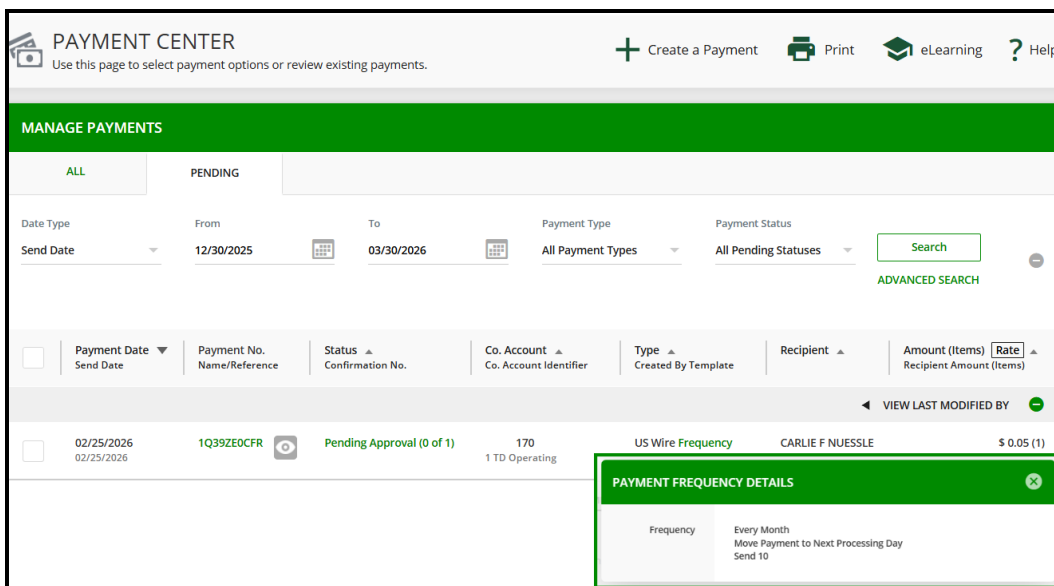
PAYMENT CENTER
Use this page to select payment options or review existing payments.

Create a Payment
Print
eLearning
Help

MANAGE PAYMENTS

ALL
PENDING

Date Type
Send Date
From
12/30/2025
To
03/30/2026
Payment Type
All Payment Types
Payment Status
All Pending Statuses
Search
ADVANCED SEARCH

| | Payment Date ▼ Send Date | Payment No. Name/Reference | Status ▲ Confirmation No. | Co. Account ▲ Co. Account Identifier | Type ▲ Created By Template | Recipient ▲ | Amount (Items) Rate ▲ Recipient Amount (Items) |
|---|---|---|---|---|---|---|---|
| | 02/25/2026 02/25/2026 | 1Q39ZE0CFR | Pending Approval (0 of 1) | 170 1 TD Operating | US Wire Frequency | CARLIE F NUESSLE | $ 0.05 (1) |

VIEW LAST MODIFIED BY

PAYMENT FREQUENCY DETAILS

Frequency
Every Month
Move Payment to Next Processing Day
Send 10